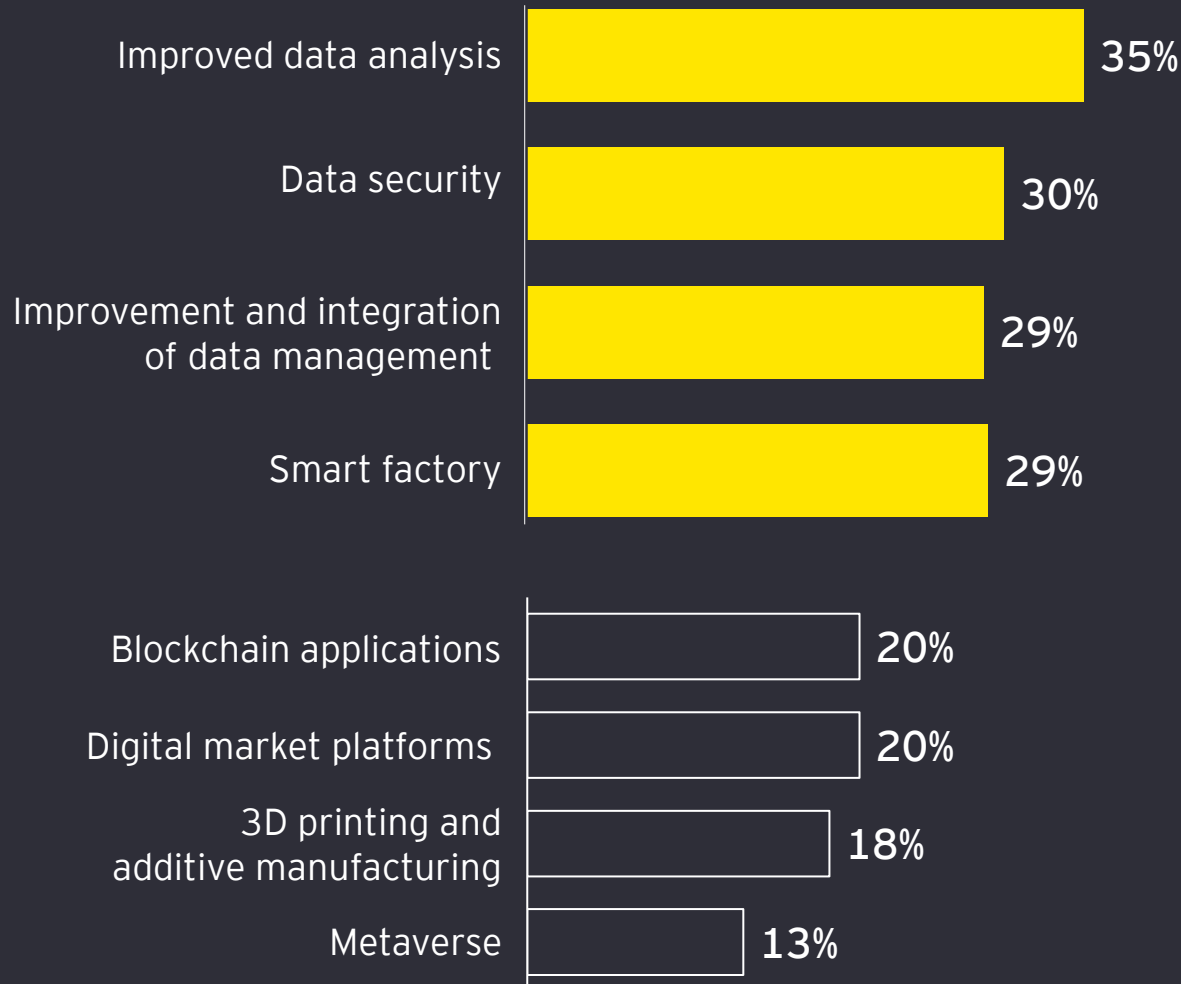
Improved data analysis 35%

Data security 30%

Improvement and integration of data management 29%

Smart factory 29%

Blockchain applications 20%

Digital market platforms 20%

3D printing and additive manufacturing 18%

Metaverse 13%